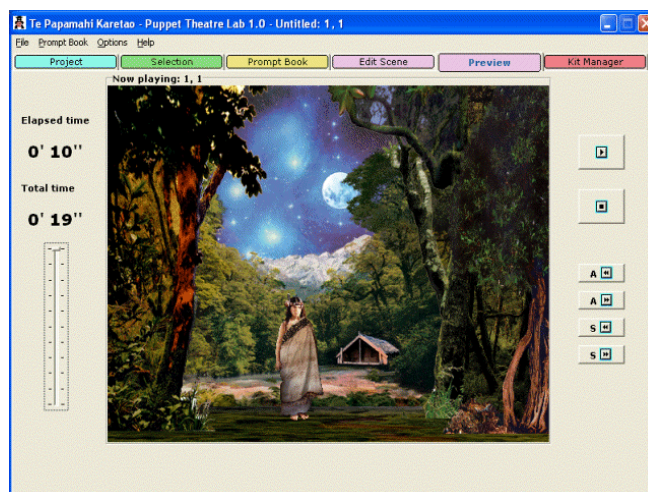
Te Papamahi Karetao - Puppet Theatre Lab 1.0 - Untitled: 1, 1

File Prompt Book Options Help

Project Selection Prompt Book Edit Scene Preview Kit Manager

Now playing: 1, 1

Elapsed time

0' 10''

Total time

0' 19''

A

A

S

S